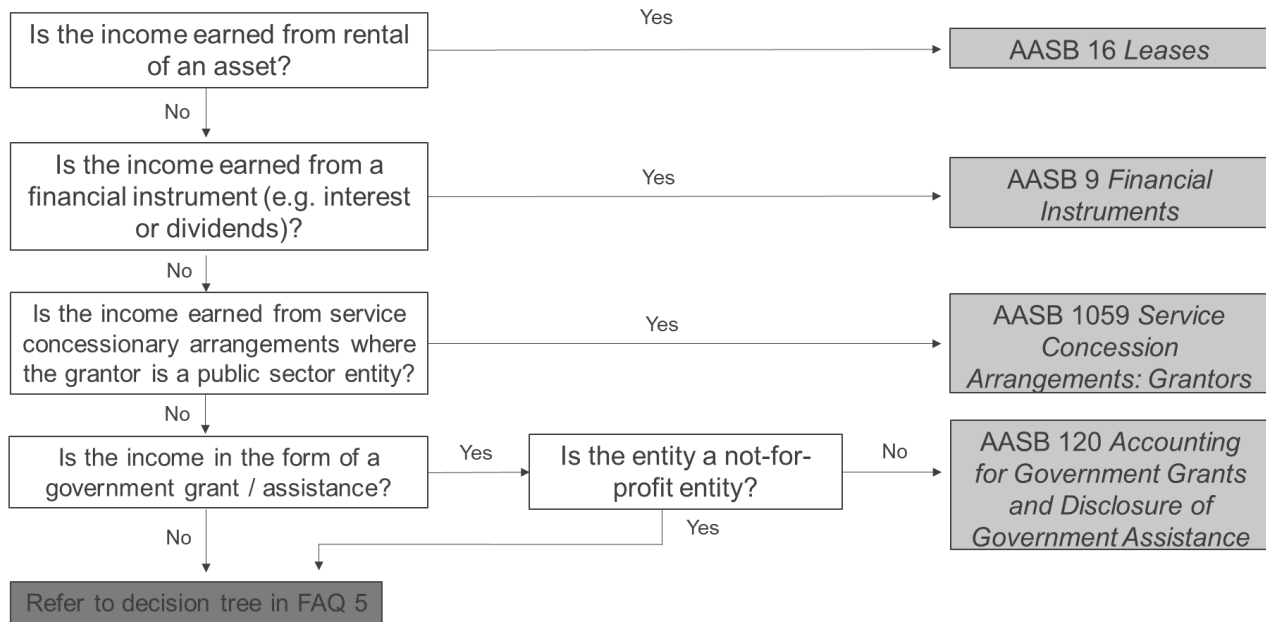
Is the income earned from rental of an asset?

Yes

AASB 16 *Leases*

No

Is the income earned from a financial instrument (e.g. interest or dividends)?

Yes

AASB 9 *Financial Instruments*

No

Is the income earned from service concessionary arrangements where the grantor is a public sector entity?

Yes

AASB 1059 *Service Concession Arrangements: Grantors*

No

Is the income in the form of a government grant / assistance?

Yes

Is the entity a not-for-profit entity?

No

AASB 120 *Accounting for Government Grants and Disclosure of Government Assistance*

Yes

No

Refer to decision tree in FAQ 5